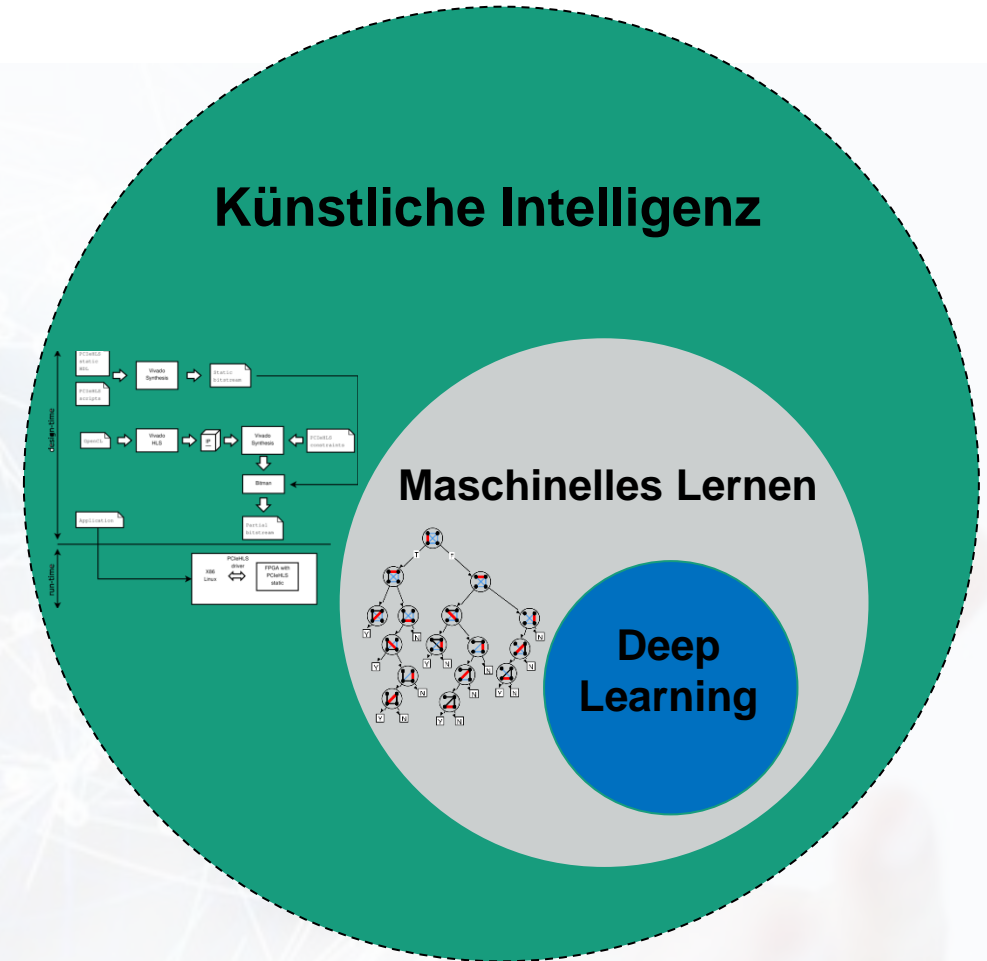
Künstliche Intelligenz

PCIeHLS static HDL

PCIeHLS scripts

Vivado Synthesis

Static bitstream

design-time

Speech

Vivado HLS

IP

Vivado Synthesis

PCIeHLS constraints

Bitman

Partial bitstream

Application

run-time

X86 Linux

PCIeHLS driver

FPGA with PCIeHLS static

Maschinelles Lernen

T

F

Y

N

Y

N

Y

N

Y

N

Y

N

Y

N

Y

N

Y

N

Deep Learning